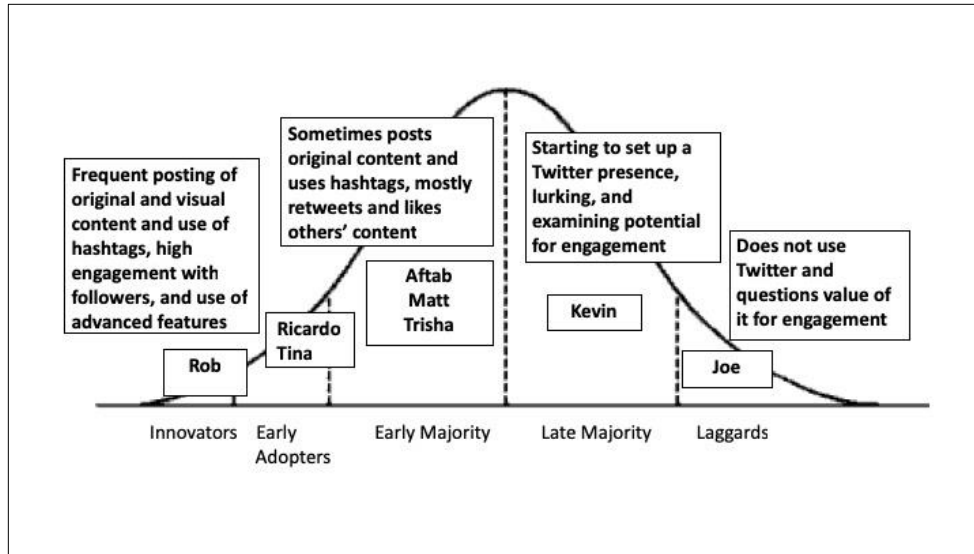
Frequent posting of original and visual content and use of hashtags, high engagement with followers, and use of advanced features

Sometimes posts original content and uses hashtags, mostly retweets and likes others' content

Starting to set up a Twitter presence, lurking, and examining potential for engagement

Does not use Twitter and questions value of it for engagement

Rob

Ricardo
Tina

Aftab
Matt
Trisha

Kevin

Joe

Innovators

Early Adopters

Early Majority

Late Majority

Laggards